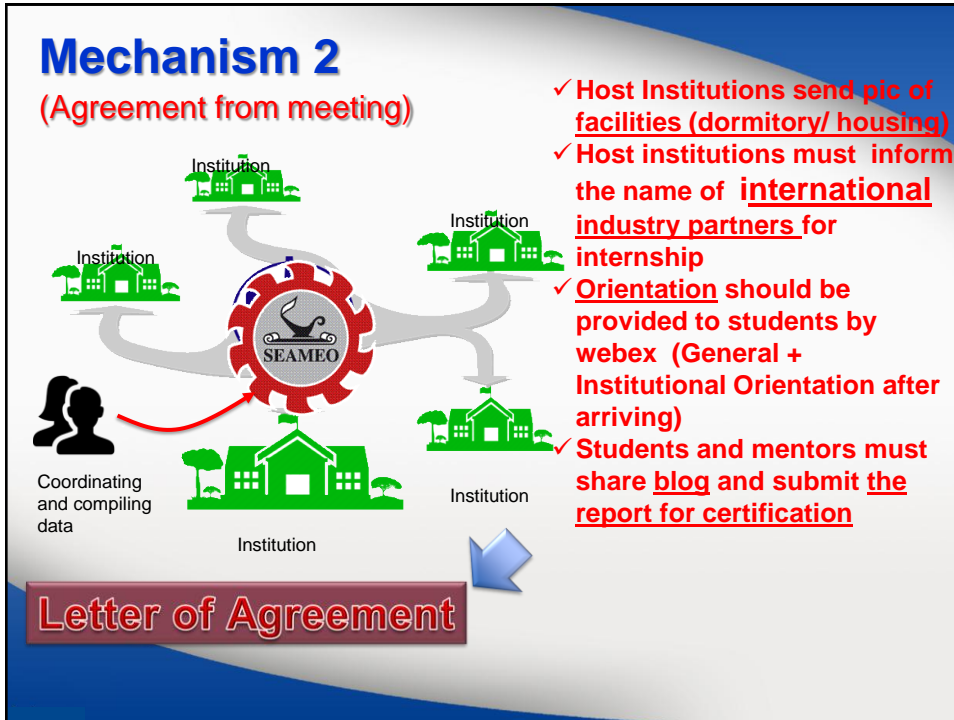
Mechanism 2

(Agreement from meeting)

Institution

Institution

Institution

SEAMEO

Coordinating and compiling data

Institution

Institution

✓Host Institutions send pic of facilities (dormitory/ housing)

✓Host institutions must inform the name of international industry partners for internship

✓Orientation should be provided to students by webex (General + Institutional Orientation after arriving)

✓Students and mentors must share blog and submit the report for certification

Letter of Agreement